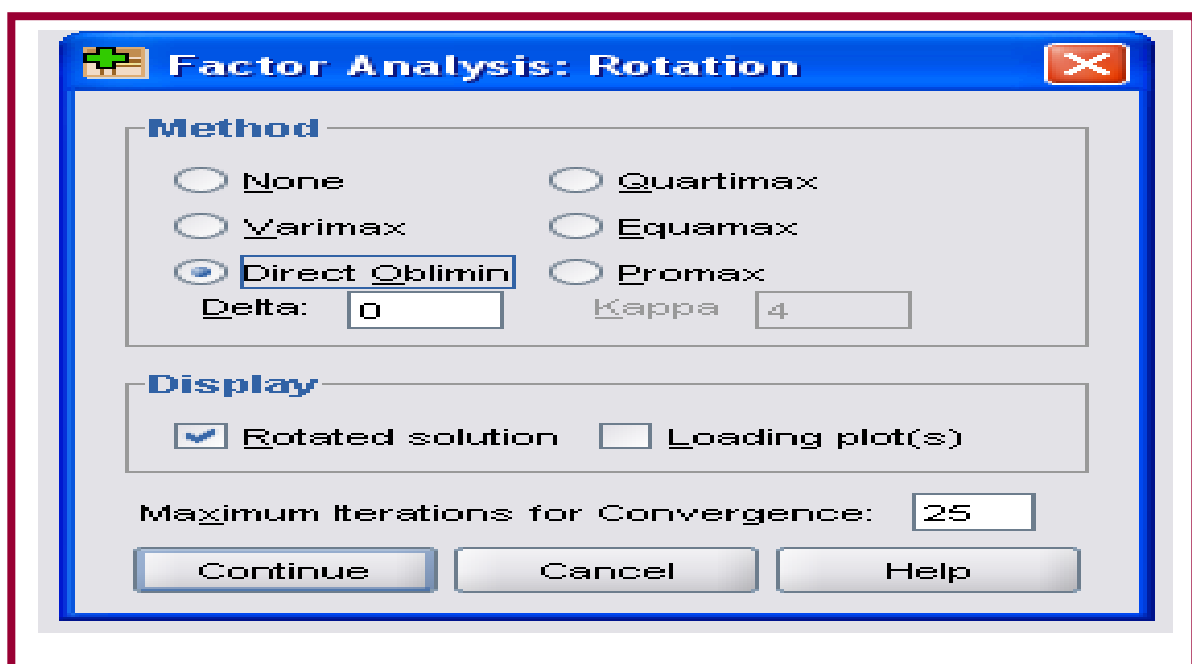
Factor Analysis: Rotation

Method

None

Quartimax

Varimax

Equamax

Direct Oblimin

Promax

Delta: 0

Kappa 4

Display

Rotated solution

Loading plot(s)

Maximum Iterations for Convergence: 25

Continue

Cancel

Help